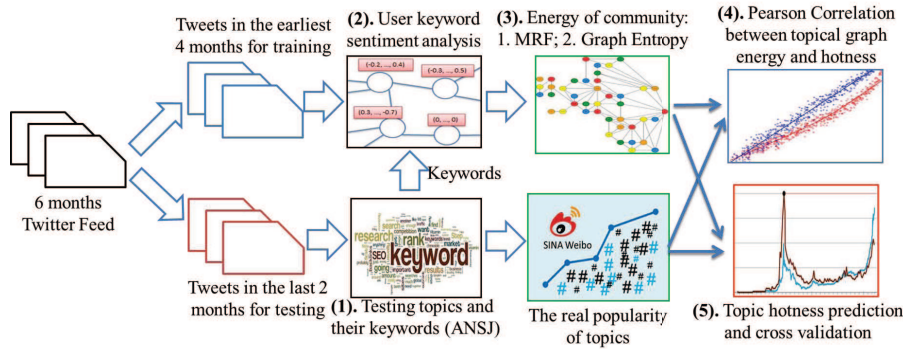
Tweets in the earliest 4 months for training

(2). User keyword sentiment analysis

(-0.2, ..., 0.4)

(-0.3, ..., 0.5)

(0.5, ..., -0.7)

(0, ..., 0)

(3). Energy of community: 1. MRF; 2. Graph Entropy

(4). Pearson Correlation between topical graph energy and hotness

6 months Twitter Feed

Keywords

keyword

research

rank

SEO

SINA Weibo

Tweets in the last 2 months for testing

(1). Testing topics and their keywords (ANSJ)

The real popularity of topics

(5). Topic hotness prediction and cross validation